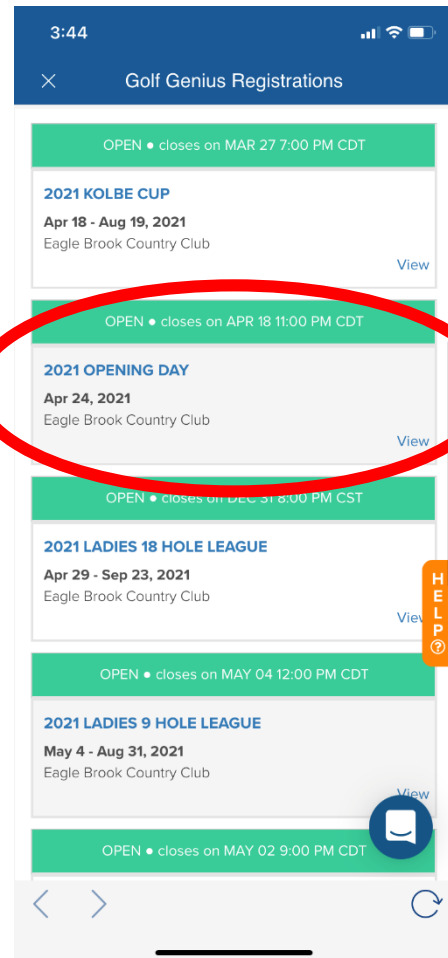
3:44

Golf Genius Registrations

OPEN • closes on MAR 27 7:00 PM CDT

2021 KOLBE CUP

Apr 18 - Aug 19, 2021

Eagle Brook Country Club

View

OPEN • closes on APR 18 11:00 PM CDT

2021 OPENING DAY

Apr 24, 2021

Eagle Brook Country Club

View

OPEN • closes on DEC 31 8:00 PM CST

2021 LADIES 18 HOLE LEAGUE

Apr 29 - Sep 23, 2021

Eagle Brook Country Club

View

HELP

OPEN • closes on MAY 04 12:00 PM CDT

2021 LADIES 9 HOLE LEAGUE

May 4 - Aug 31, 2021

Eagle Brook Country Club

View

OPEN • closes on MAY 02 9:00 PM CDT